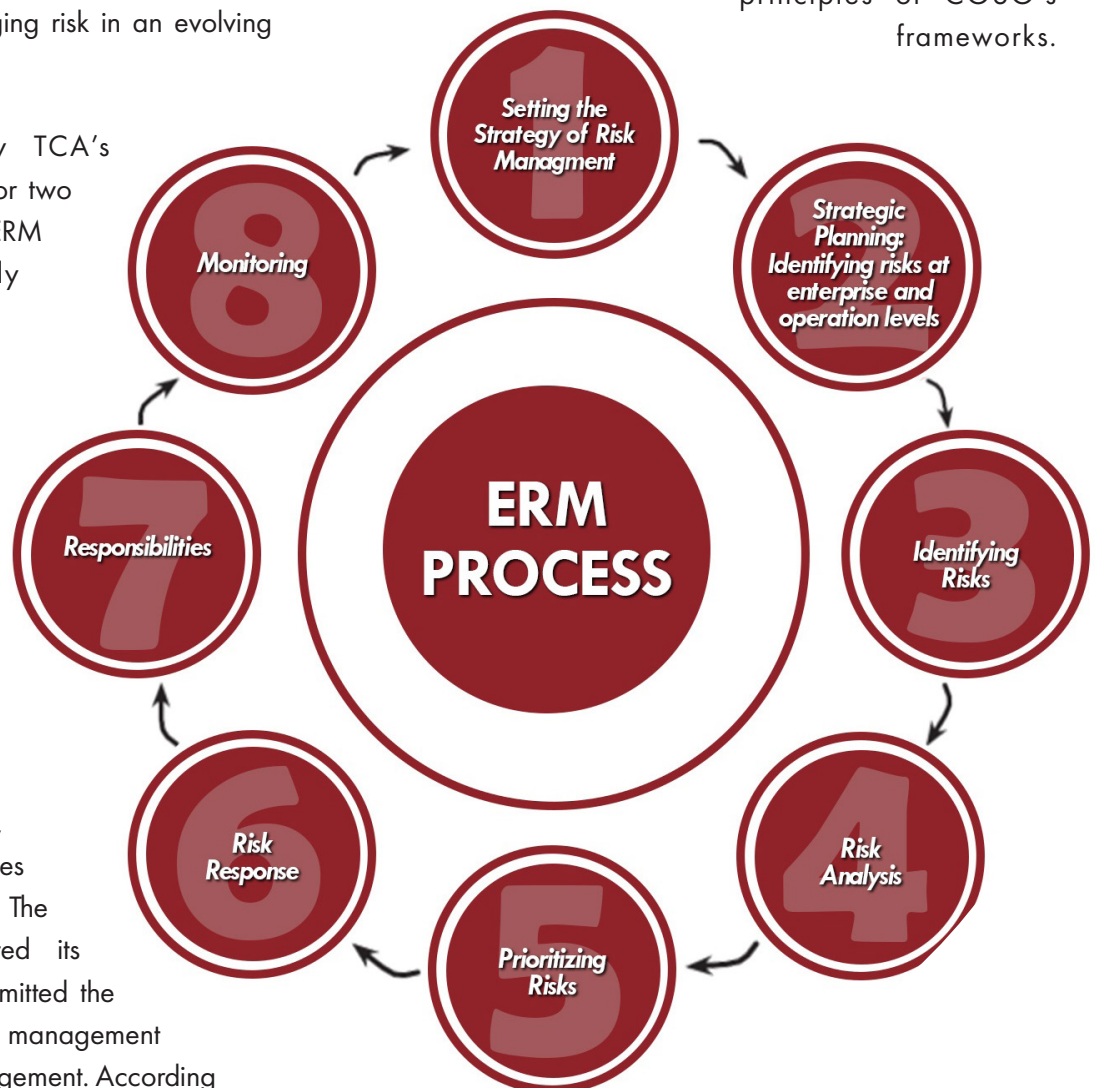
ging risk in an evolving

y TCA's
or two
RM
ly

es
The
ed its
mitted the
management
gement. According

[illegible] of COSO's frameworks.

ERM PROCESS

1
Setting the Strategy of Risk Managment

2
Strategic Planning: Identifying risks at enterprise and operation levels

3
Identifying Risks

4
Risk Analysis

5
Prioritizing Risks

6
Risk Response

7
Responsibilities

8
Monitoring